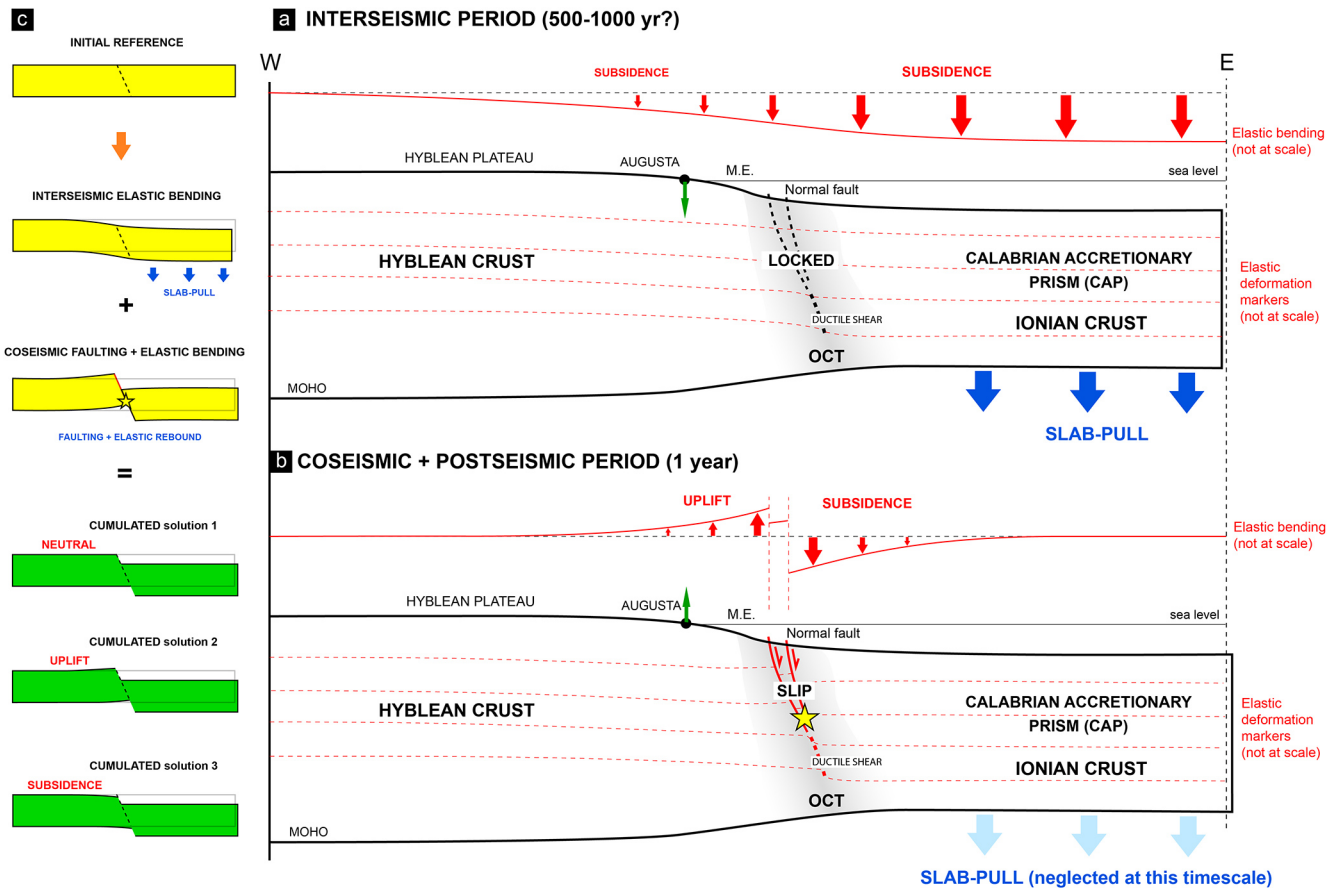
c

INITIAL REFERENCE

INTERSEISMIC ELASTIC BENDING

SLAB-PULL

+

COSEISMIC FAULTING + ELASTIC BENDING

FAULTING + ELASTIC REBOUND

=

CUMULATED solution 1

NEUTRAL

CUMULATED solution 2

UPLIFT

CUMULATED solution 3

SUBSIDENCE

a INTERSEISMIC PERIOD (500-1000 yr?)

W

E

SUBSIDENCE

SUBSIDENCE

Elastic bending (not at scale)

HYBLEAN PLATEAU

AUGUSTA

M.E.

sea level

Normal fault

HYBLEAN CRUST

LOCKED

CALABRIAN ACCRETIONARY PRISM (CAP)

Elastic deformation markers (not at scale)

DUCTILE SHEAR

IONIAN CRUST

OCT

MOHO

SLAB-PULL

b COSEISMIC + POSTSEISMIC PERIOD (1 year)

UPLIFT

SUBSIDENCE

Elastic bending (not at scale)

HYBLEAN PLATEAU

AUGUSTA

M.E.

sea level

Normal fault

SLIP

HYBLEAN CRUST

CALABRIAN ACCRETIONARY PRISM (CAP)

Elastic deformation markers (not at scale)

DUCTILE SHEAR

IONIAN CRUST

OCT

MOHO

SLAB-PULL (neglected at this timescale)